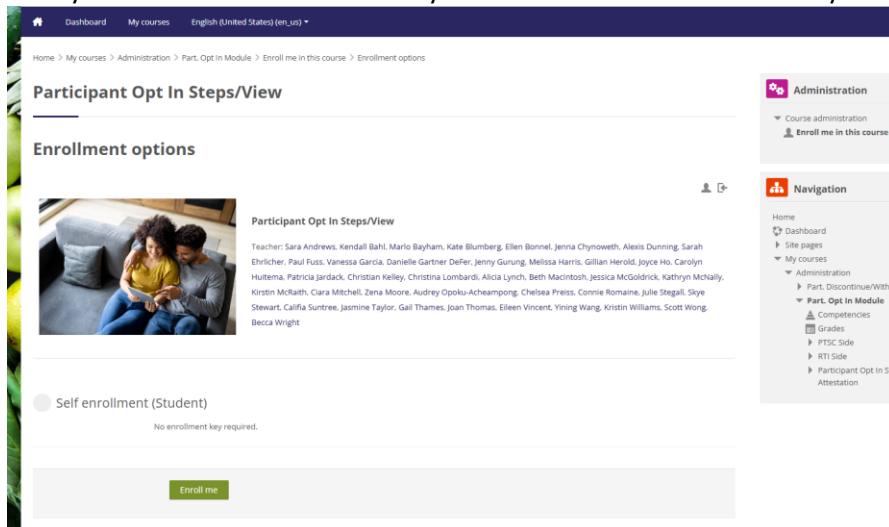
Dashboard My courses English (United States) (en_us)

Home > My courses > Administration > Part. Opt In Module > Enroll me in this course > Enrollment options

Participant Opt In Steps/View

Enrollment options

Participant Opt In Steps/View

Teacher: Sara Andrews, Kendall Bahl, Marlo Bayham, Kate Blumberg, Ellen Bonnel, Jenna Chynoweth, Alexis Dunning, Sarah Ehrlicher, Paul Fuss, Vanessa Garcia, Danielle Gartner DeFer, Jenny Gurung, Melissa Harris, Gillian Herold, Joyce Ho, Carolyn Huitema, Patricia Jardack, Christian Kelley, Christina Lombardi, Alicia Lynch, Beth MacIntosh, Jessica McGoldrick, Kathryn McNally, Kirstin McRaith, Ciara Mitchell, Zena Moore, Audrey Opoku-Acheampong, Chelsea Preiss, Connie Romaine, Julie Stegall, Skye Stewart, Califia Suntree, Jasmine Taylor, Gail Thames, Joan Thomas, Eileen Vincent, Yining Wang, Kristin Williams, Scott Wong, Becca Wright

Self enrollment (Student)

No enrollment key required.

Enroll me

Administration

Course administration
Enroll me in this course

Navigation

Home
Dashboard
Site pages
My courses
Administration
Part. Discontinue/With
Part. Opt In Module
Competencies
Grades
PTSC Side
RTI Side
Participant Opt In S
Attestation